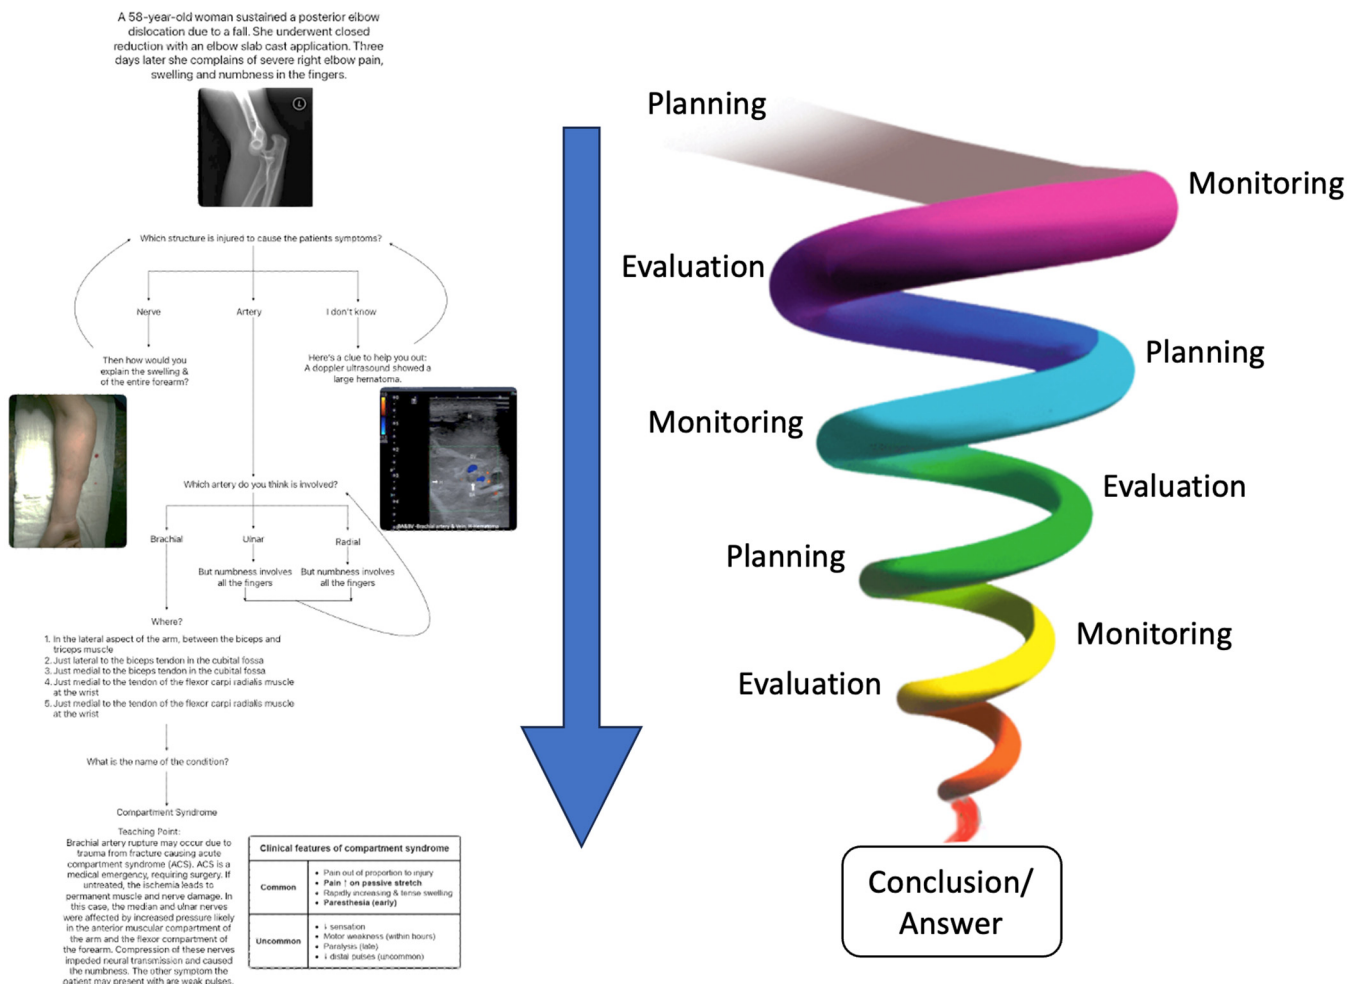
A 58-year-old woman sustained a posterior elbow dislocation due to a fall. She underwent closed reduction with an elbow slab cast application. Three days later she complains of severe right elbow pain, swelling and numbness in the fingers.

Which structure is injured to cause the patients symptoms?

Nerve

Artery

I don't know

Then how would you explain the swelling & of the entire forearm?

Here's a clue to help you out: A doppler ultrasound showed a large hematoma.

Which artery do you think is involved?

Brachial

Ulnar

Radial

But numbness involves all the fingers

But numbness involves all the fingers

Where?

1. In the lateral aspect of the arm, between the biceps and triceps muscle
2. Just lateral to the biceps tendon in the cubital fossa
3. Just medial to the biceps tendon in the cubital fossa
4. Just medial to the tendon of the flexor carpi radialis muscle at the wrist
5. Just medial to the tendon of the flexor carpi radialis muscle at the wrist

What is the name of the condition?

Compartment Syndrome

Teaching Point:
Brachial artery rupture may occur due to trauma from fracture causing acute compartment syndrome (ACS). ACS is a medical emergency, requiring surgery. If untreated, the ischemia leads to permanent muscle and nerve damage. In this case, the median and ulnar nerves were affected by increased pressure likely in the anterior muscular compartment of the arm and the flexor compartment of the forearm. Compression of these nerves impeded neural transmission and caused the numbness. The other symptom the patient may present with are weak pulses.

| Clinical features of compartment syndrome | |
|---|---|
| Common | • Pain out of proportion to injury • Pain ↑ on passive stretch • Rapidly increasing & tense swelling • Paresthesia (early) |
| Uncommon | • ↓ sensation • Motor weakness (within hours) • Paralysis (late) • ↓ distal pulses (uncommon) |

Planning
Monitoring
Evaluation
Planning
Monitoring
Evaluation
Planning
Monitoring
Evaluation

Conclusion/ Answer